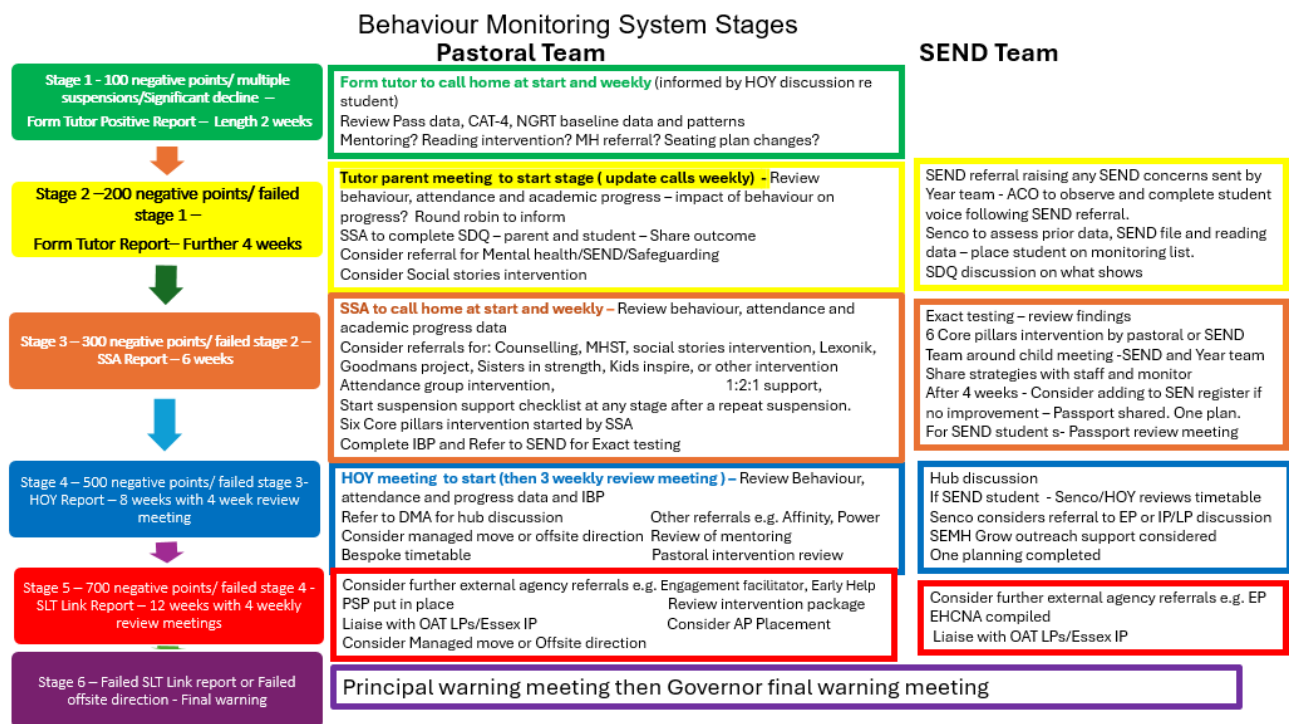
Behaviour Monitoring System Stages

Pastoral Team

SEND Team

Stage 1 - 100 negative points/ multiple suspensions/Significant decline – Form Tutor Positive Report – Length 2 weeks

Form tutor to call home at start and weekly (informed by HOY discussion re student)
Review Pass data, CAT-4, NGRT baseline data and patterns
Mentoring? Reading intervention? MH referral? Seating plan changes?

Stage 2 –200 negative points/ failed stage 1 – Form Tutor Report– Further 4 weeks

Tutor parent meeting to start stage ( update calls weekly) - Review behaviour, attendance and academic progress – impact of behaviour on progress? Round robin to inform
SSA to complete SDQ – parent and student – Share outcome
Consider referral for Mental health/SEND/Safeguarding
Consider Social stories intervention

SEND referral raising any SEND concerns sent by Year team - ACO to observe and complete student voice following SEND referral.
Senco to assess prior data, SEND file and reading data – place student on monitoring list.
SDQ discussion on what shows

Stage 3 – 300 negative points/ failed stage 2 – SSA Report – 6 weeks

SSA to call home at start and weekly – Review behaviour, attendance and academic progress data
Consider referrals for: Counselling, MHST, social stories intervention, Lexonik, Goodmans project, Sisters in strength, Kids inspire, or other intervention
Attendance group intervention, 1:2:1 support,
Start suspension support checklist at any stage after a repeat suspension.
Six Core pillars intervention started by SSA
Complete IBP and Refer to SEND for Exact testing

Exact testing – review findings
6 Core pillars intervention by pastoral or SEND
Team around child meeting -SEND and Year team
Share strategies with staff and monitor
After 4 weeks - Consider adding to SEN register if no improvement – Passport shared. One plan.
For SEND student s- Passport review meeting

Stage 4 – 500 negative points/ failed stage 3- HOY Report – 8 weeks with 4 week review meeting

HOY meeting to start (then 3 weekly review meeting ) – Review Behaviour, attendance and progress data and IBP
Refer to DMA for hub discussion
Other referrals e.g. Affinity, Power
Consider managed move or offsite direction
Review of mentoring
Bespoke timetable
Pastoral intervention review

Hub discussion
If SEND student - Senco/HOY reviews timetable
Senco considers referral to EP or IP/LP discussion
SEMH Grow outreach support considered
One planning completed

Stage 5 – 700 negative points/ failed stage 4 - SLT Link Report – 12 weeks with 4 weekly review meetings

Consider further external agency referrals e.g. Engagement facilitator, Early Help
PSP put in place
Review intervention package
Liaise with OAT LPs/Essex IP
Consider AP Placement
Consider Managed move or Offsite direction

Consider further external agency referrals e.g. EP
EHCNA compiled
Liaise with OAT LPs/Essex IP

Stage 6 – Failed SLT Link report or Failed offsite direction - Final warning

Principal warning meeting then Governor final warning meeting